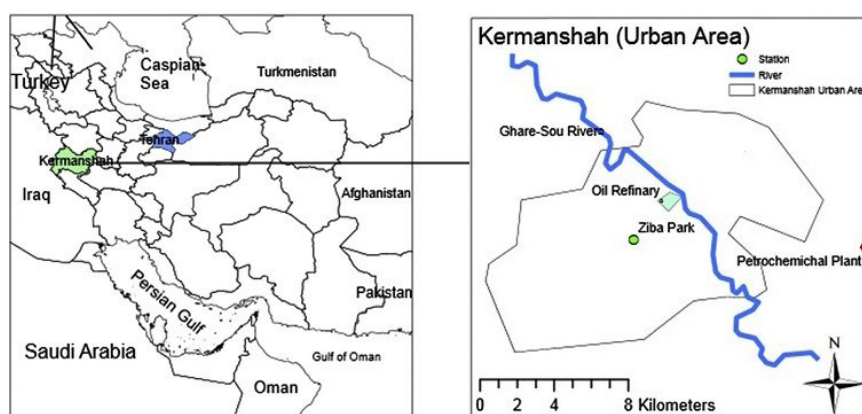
Turkey
Caspian Sea
Turkmenistan
Tehran
Kermanshah
Iraq
Afghanistan
Persian Gulf
Pakistan
Saudi Arabia
Gulf of Oman
Oman

Kermanshah (Urban Area)
Station
River
Kermanshah Urban Area
Ghare-Sou River
Oil Refinary
Ziba Park
Petrochemichal Plant
N
0 2 4 8 Kilometers